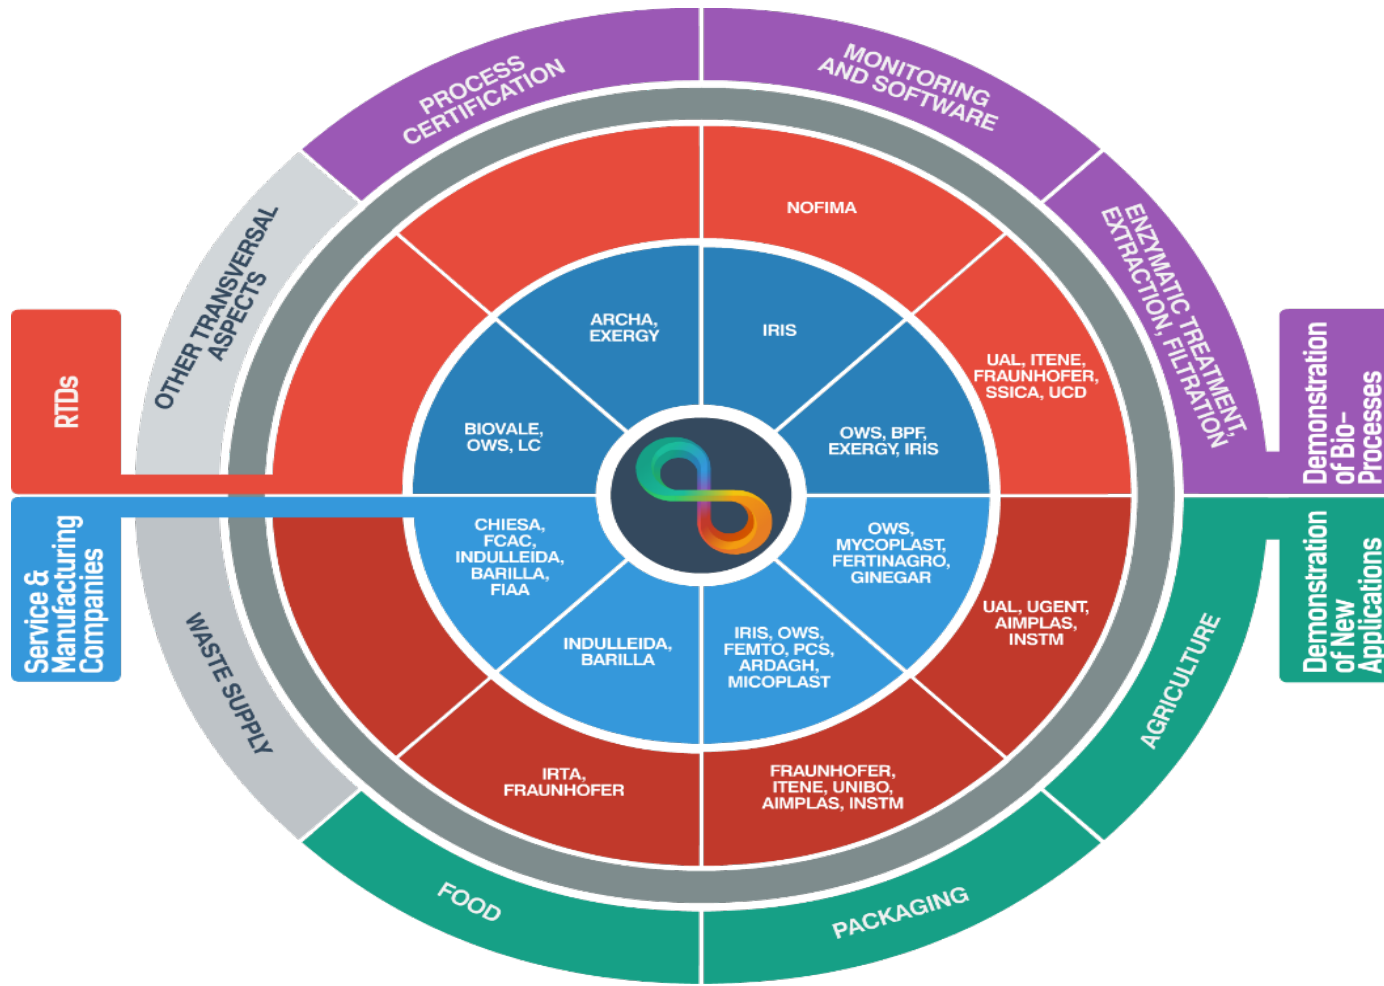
PROCESS CERTIFICATION

MONITORING AND SOFTWARE

ENZYMATIC TREATMENT, EXTRACTION, FILTRATION

OTHER TRANSVERSAL ASPECTS

RTDs

Demonstration of Bio-Processes

NOFIMA

ARCHA, EXERGY

IRIS

UAL, ITENE, FRAUNHOFER, SSICA, UCD

BIOVALE, OWS, LC

OWS, BPF, EXERGY, IRIS

Service & Manufacturing Companies

CHIESA, FCAC, INDULLEIDA, BARILLA, FIAA

OWS, MYCOPLAST, FERTINAGRO, GINEGAR

Demonstration of New Applications

UAL, UGENT, AIMPLAS, INSTM

WASTE SUPPLY

INDULLEIDA, BARILLA

IRIS, OWS, FEMTO, PCS, ARDAGH, MICOPLAST

AGRICULTURE

IRTA, FRAUNHOFER

FRAUNHOFER, ITENE, UNIBO, AIMPLAS, INSTM

FOOD

PACKAGING